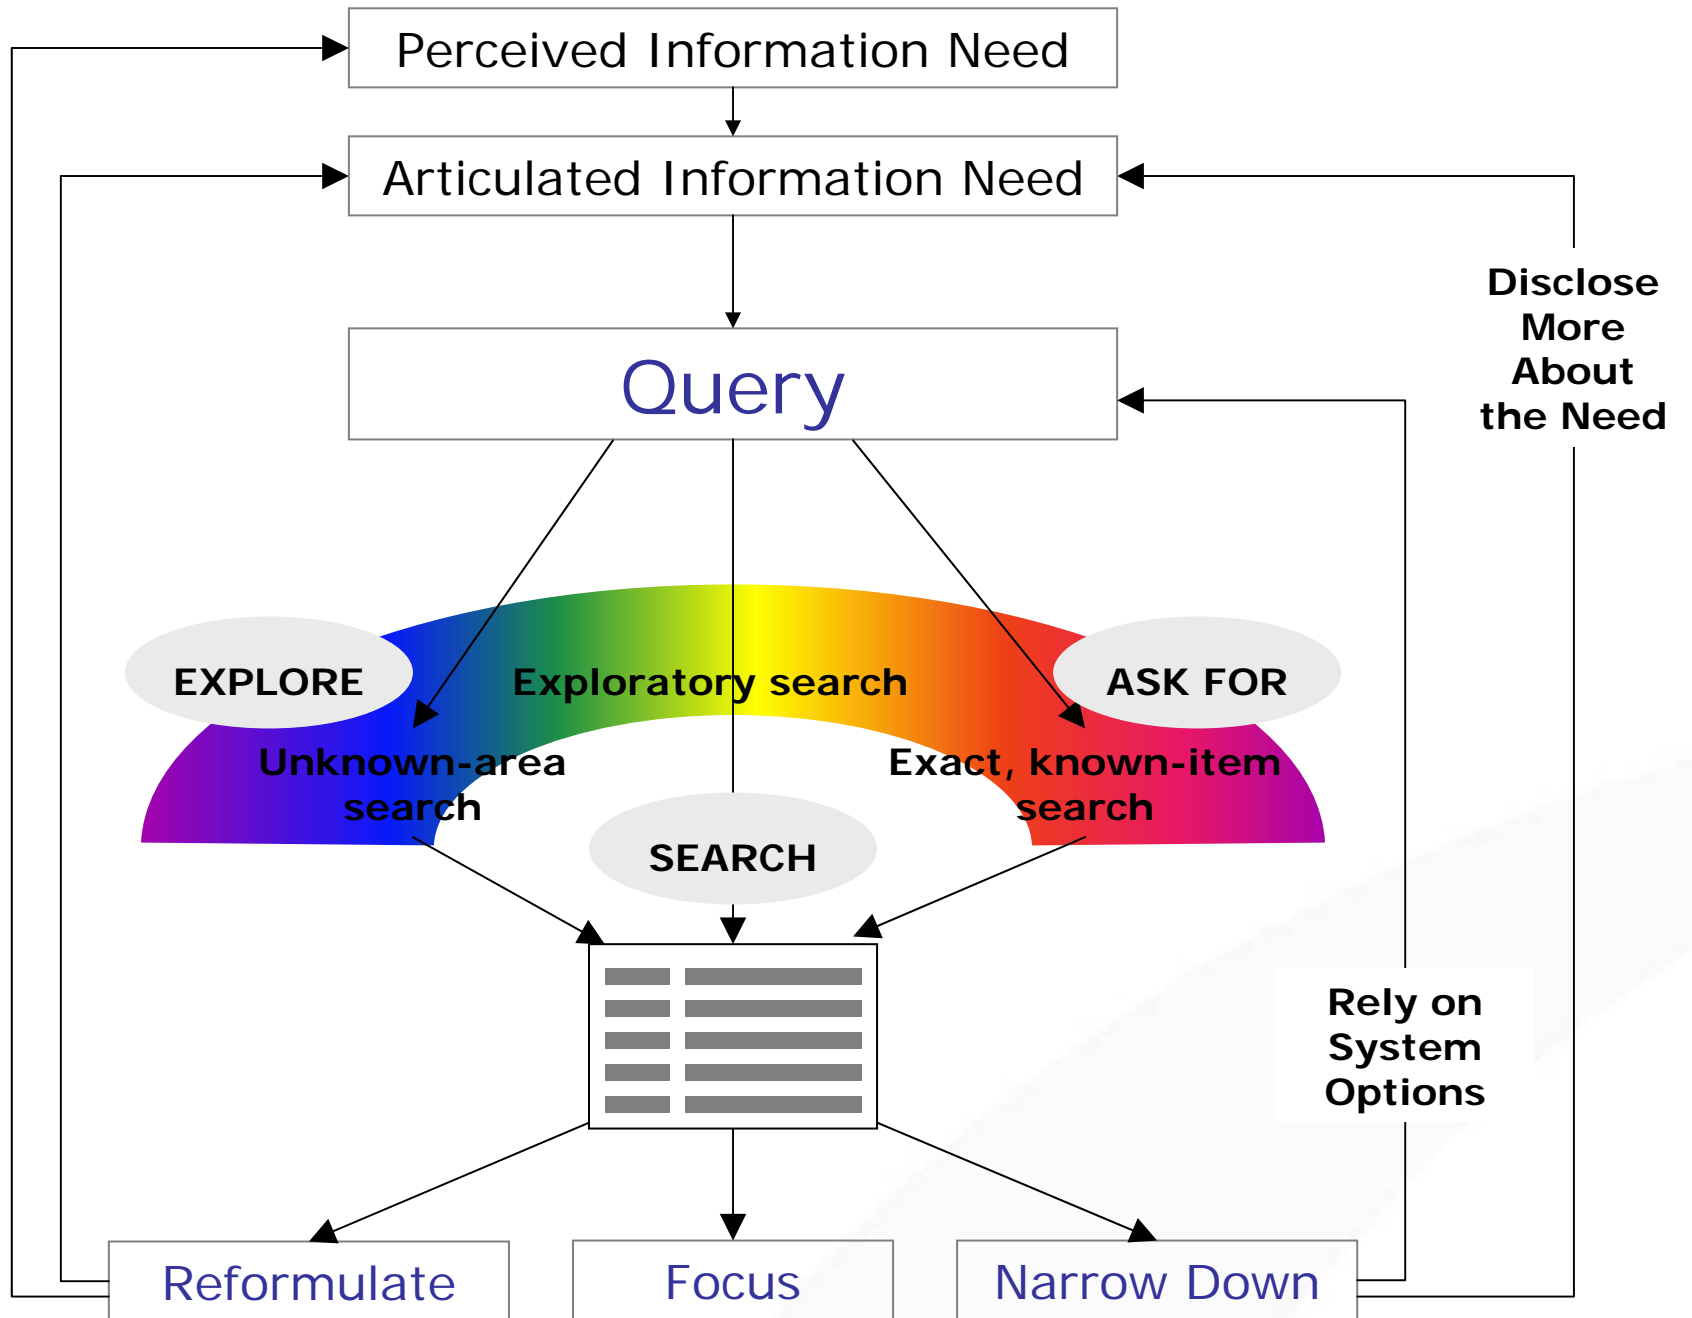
Perceived Information Need

Articulated Information Need

Disclose More About the Need

Query

EXPLORE

Exploratory search

ASK FOR

Unknown-area search

Exact, known-item search

SEARCH

Rely on System Options

Reformulate

Focus

Narrow Down